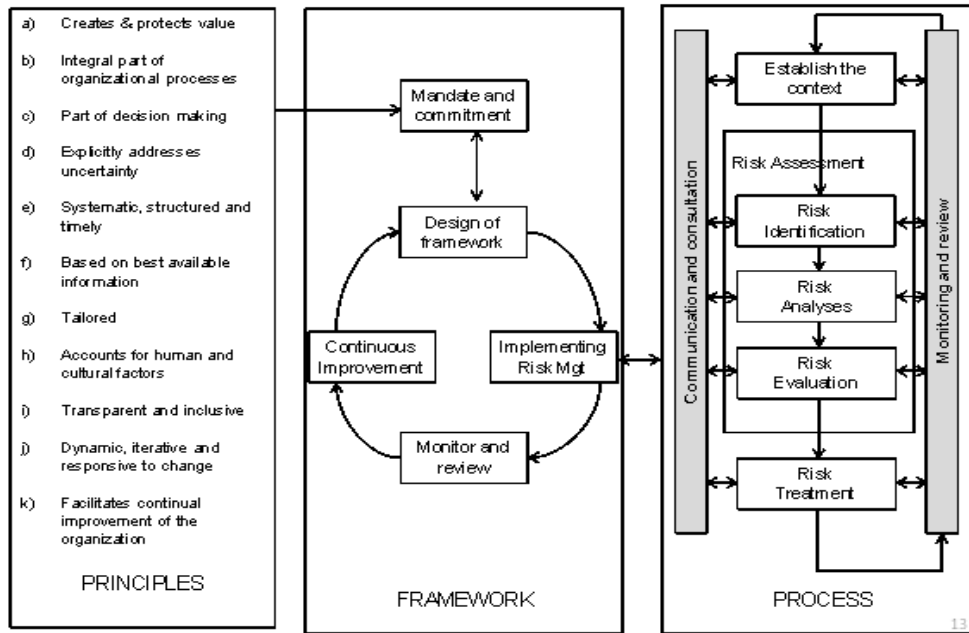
a) Creates & protects value

b) Integral part of organizational processes

c) Part of decision making

d) Explicitly addresses uncertainty

e) Systematic, structured and timely

f) Based on best available information

g) Tailored

h) Accounts for human and cultural factors

i) Transparent and inclusive

j) Dynamic, iterative and responsive to change

k) Facilitates continual improvement of the organization

PRINCIPLES

Mandate and commitment

Design of framework

Continuous Improvement

Implementing Risk Mgt

Monitor and review

FRAMEWORK

Communication and consultation

Establish the context

Risk Assessment

Risk Identification

Risk Analyses

Risk Evaluation

Risk Treatment

Monitoring and review

PROCESS

13